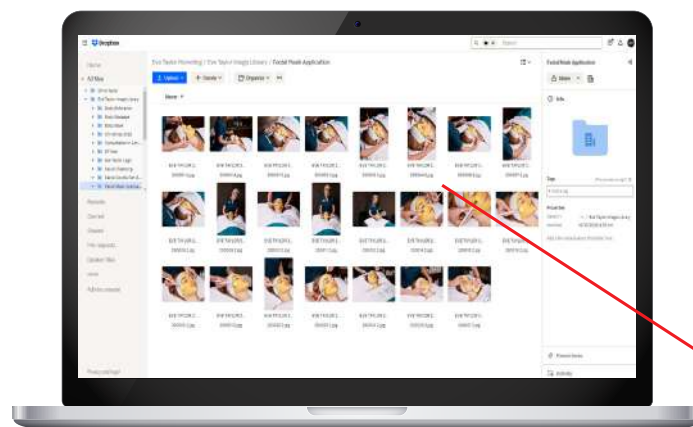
Dropbox

Home
All files

Eve Taylor Marketing / Eve Taylor Image Library / Facial Mask Application

Upload
Create
Organize

Name

Facial Mask Application

Share

Info

Recents
Starred
Shared
File requests
Deleted files

Activity